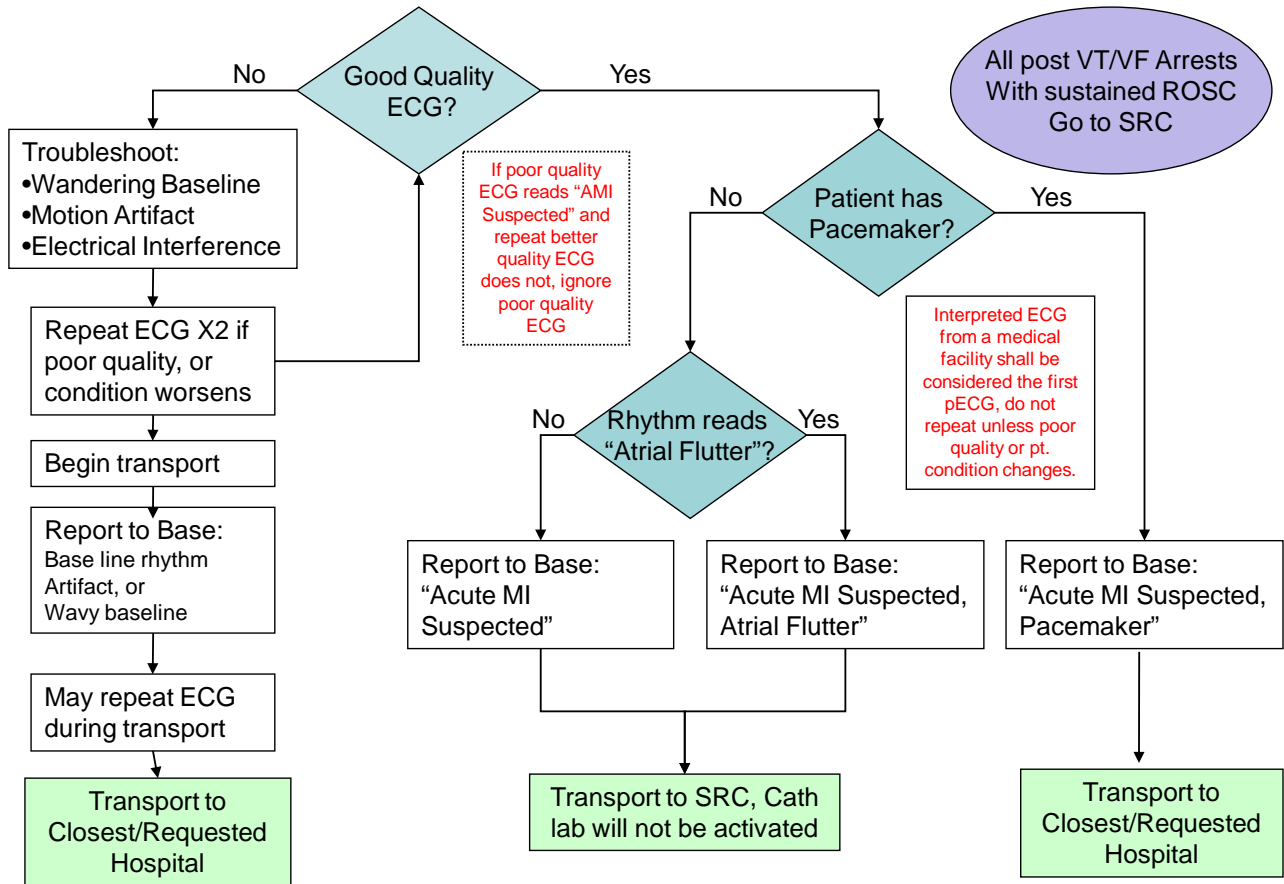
No

Good Quality ECG?

Yes

All post VT/VF Arrests With sustained ROSC Go to SRC

Troubleshoot:
•Wandering Baseline
•Motion Artifact
•Electrical Interference

If poor quality ECG reads "AMI Suspected" and repeat better quality ECG does not, ignore poor quality ECG

No

Patient has Pacemaker?

Yes

Repeat ECG X2 if poor quality, or condition worsens

Interpreted ECG from a medical facility shall be considered the first pECG, do not repeat unless poor quality or pt. condition changes.

No

Rhythm reads "Atrial Flutter"?

Yes

Begin transport

Report to Base:
Base line rhythm
Artifact, or
Wavy baseline

Report to Base: "Acute MI Suspected"

Report to Base: "Acute MI Suspected, Atrial Flutter"

Report to Base: "Acute MI Suspected, Pacemaker"

May repeat ECG during transport

Transport to Closest/Requested Hospital

Transport to SRC, Cath lab will not be activated

Transport to Closest/Requested Hospital